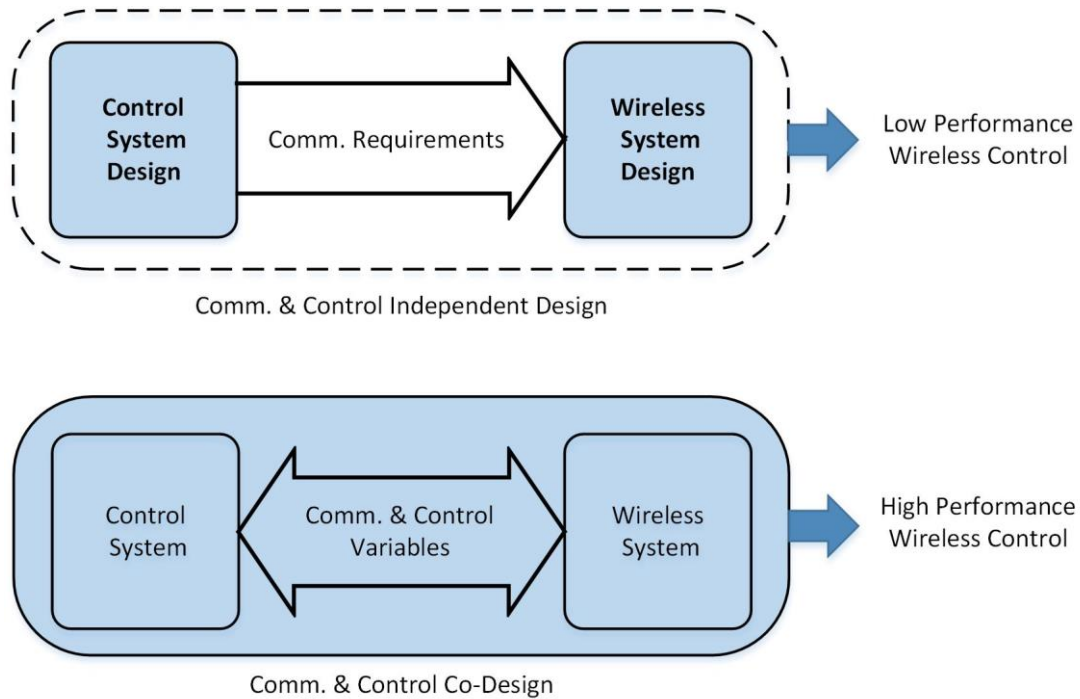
Control System Design

Comm. Requirements

Wireless System Design

Low Performance Wireless Control

Comm. & Control Independent Design

Control System

Comm. & Control Variables

Wireless System

High Performance Wireless Control

Comm. & Control Co-Design